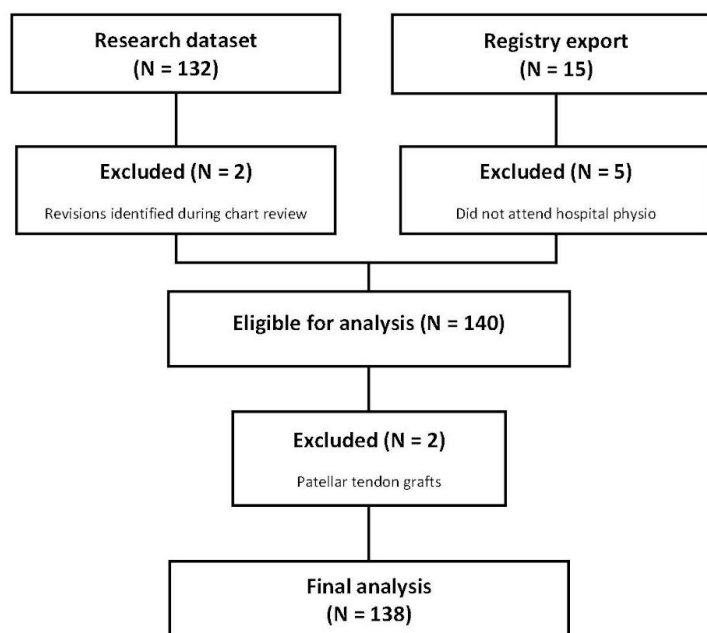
Research dataset
(N = 132)

Registry export
(N = 15)

Excluded (N = 2)
Revisions identified during chart review

Excluded (N = 5)
Did not attend hospital physio

Eligible for analysis (N = 140)

Excluded (N = 2)
Patellar tendon grafts

Final analysis
(N = 138)